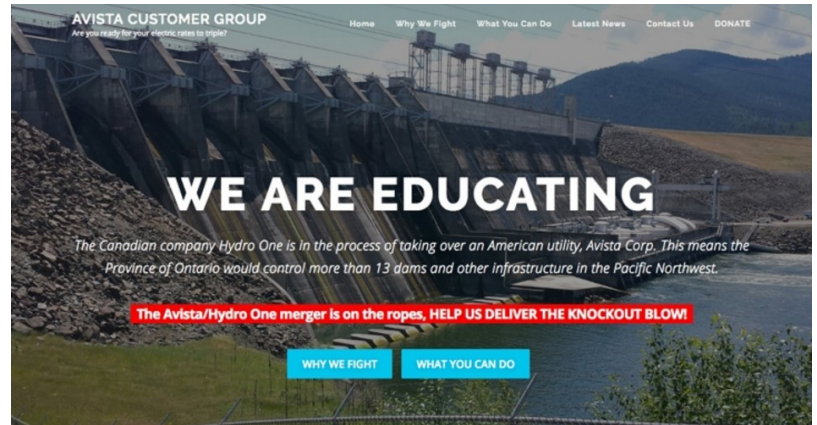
AVISTA CUSTOMER GROUP
Are you ready for your electric rates to triple?

Home Why We Fight What You Can Do Latest News Contact Us DONATE

WE ARE EDUCATING

The Canadian company Hydro One is in the process of taking over an American utility, Avista Corp. This means the Province of Ontario would control more than 13 dams and other infrastructure in the Pacific Northwest.

The Avista/Hydro One merger is on the ropes, HELP US DELIVER THE KNOCKOUT BLOW!

WHY WE FIGHT WHAT YOU CAN DO